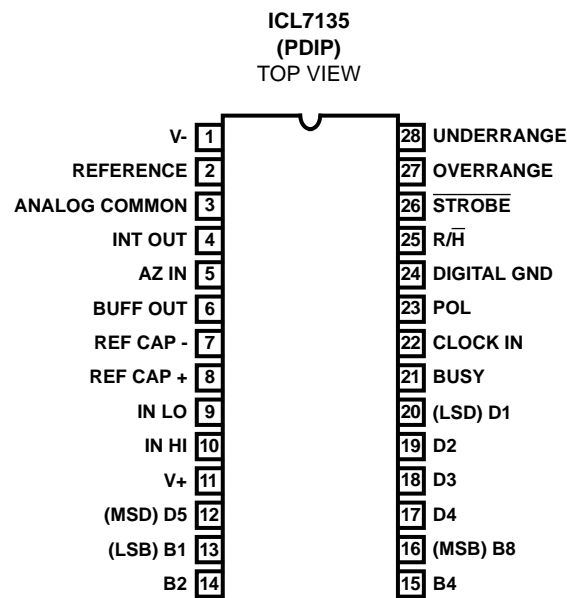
ICL7135
(PDIP)
TOP VIEW

V- 1
REFERENCE 2
ANALOG COMMON 3
INT OUT 4
AZ IN 5
BUFF OUT 6
REF CAP - 7
REF CAP + 8
IN LO 9
IN HI 10
V+ 11
(MSD) D5 12
(LSB) B1 13
B2 14

28 UNDERRANGE
27 OVERRANGE
26 $\overline{\text{STROBE}}$
25 R/$\overline{\text{H}}$
24 DIGITAL GND
23 POL
22 CLOCK IN
21 BUSY
20 (LSD) D1
19 D2
18 D3
17 D4
16 (MSB) B8
15 B4